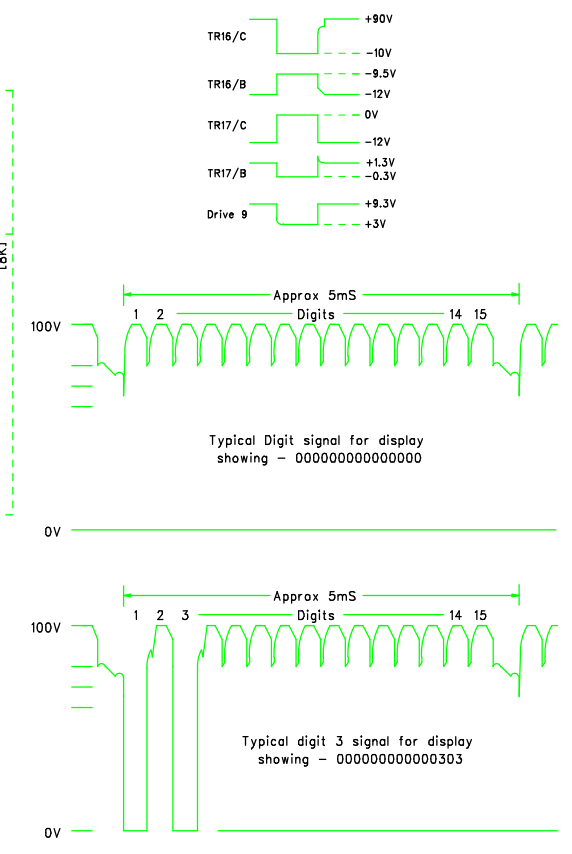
TR16/C
+90V
-10V

TR16/B
-9.5V
-12V

TR17/C
0V
-12V

TR17/B
+1.3V
-0.3V

Drive 9
+9.3V
+3V

L8KJ

Approx 5mS
1 2 Digits 14 15
100V

Typical Digit signal for display
showing - 000000000000000

0V

Approx 5mS
1 2 3 Digits 14 15
100V

Typical digit 3 signal for display
showing - 000000000000303

0V